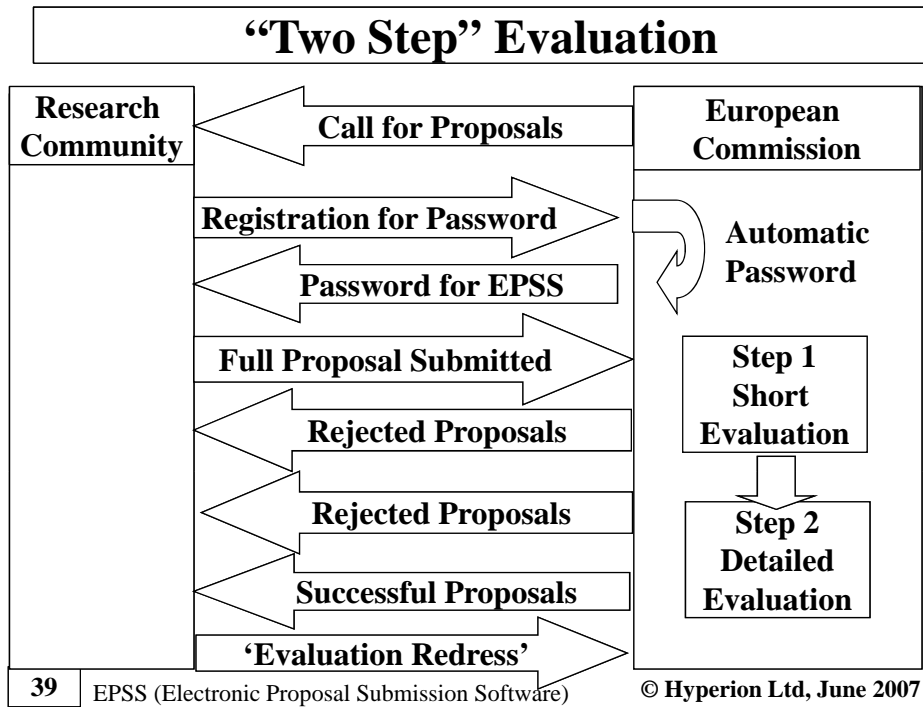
“Two Step” Evaluation

Research Community

Call for Proposals

European Commission

Registration for Password

Automatic Password

Password for EPSS

Full Proposal Submitted

Step 1 Short Evaluation

Rejected Proposals

Rejected Proposals

Step 2 Detailed Evaluation

Successful Proposals

‘Evaluation Redress’

39 EPSS (Electronic Proposal Submission Software) © Hyperion Ltd, June 2007